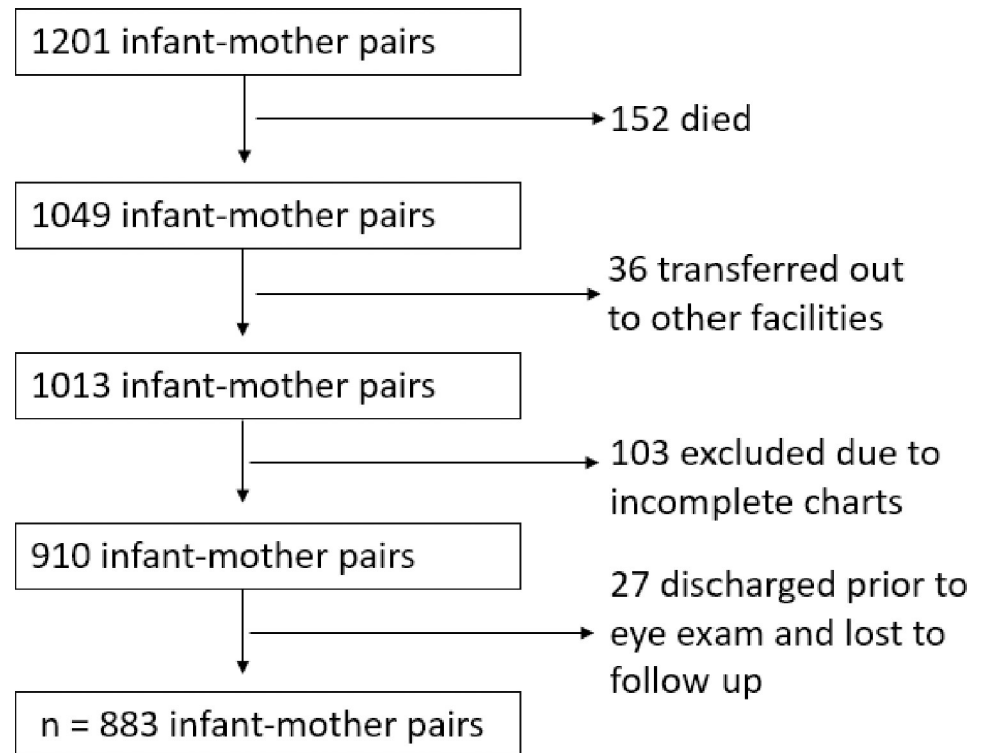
1201 infant-mother pairs

152 died

1049 infant-mother pairs

36 transferred out to other facilities

1013 infant-mother pairs

103 excluded due to incomplete charts

910 infant-mother pairs

27 discharged prior to eye exam and lost to follow up

n = 883 infant-mother pairs